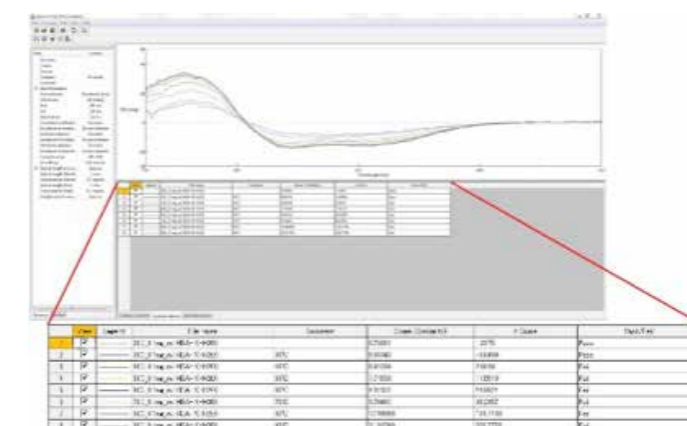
| | View | Legend | File Name | Comment | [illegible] | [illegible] | Pass/Fail |
|---|---|---|---|---|---|---|---|
| 1 | ☑ | | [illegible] | | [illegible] | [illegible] | Pass |
| 2 | ☑ | | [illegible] | 37C | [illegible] | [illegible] | Pass |
| 3 | ☑ | | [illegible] | 37C | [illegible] | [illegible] | Fail |
| 4 | ☑ | | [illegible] | 37C | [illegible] | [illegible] | Fail |
| 5 | ☑ | | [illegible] | 37C | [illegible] | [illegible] | Fail |
| 6 | ☑ | | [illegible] | 37C | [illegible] | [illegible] | Fail |
| 7 | ☑ | | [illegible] | 37C | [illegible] | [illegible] | Fail |
| 8 | ☑ | | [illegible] | 37C | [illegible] | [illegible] | Fail |